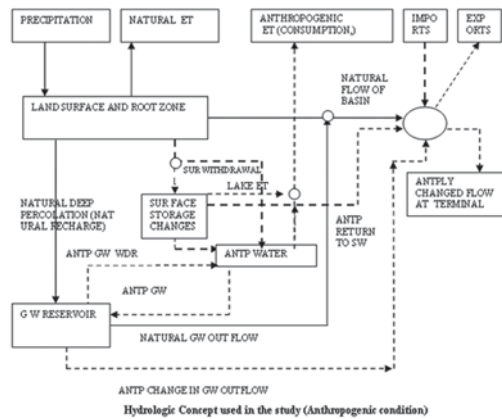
PRECIPITATION

NATURAL ET

ANTHROPOGENIC ET (CONSUMPTION,)

IMPO RTS

EXP ORTS

NATURAL FLOW OF BASIN

LAND SURFACE AND ROOT ZONE

SUR WITHDRAWAL

LAKE ET

SUR FACE STORAGE CHANGES

NATURAL DEEP PERCOLATION (NAT URAL RECHARGE)

ANTPLY CHANGED FLOW AT TERMINAL

ANTP RETURN TO SW

ANTP GW WDR

ANTP WATER

ANTP GW

G W RESERVOIR

NATURAL GW OUT FLOW

ANTP CHANGE IN GW OUTFLOW

Hydrologic Concept used in the study (Anthropogenic condition)